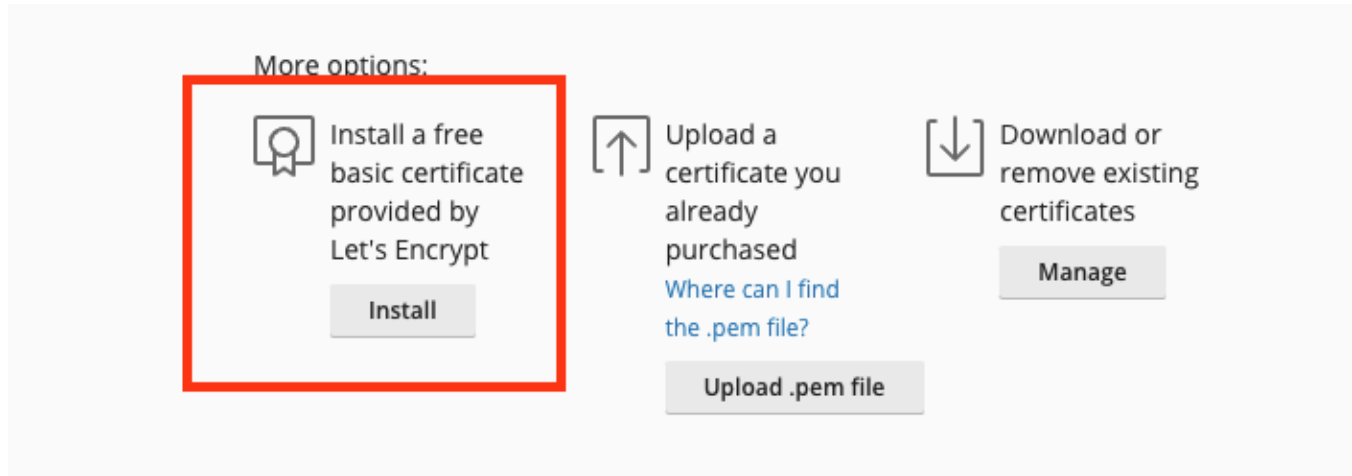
More options:

Install a free basic certificate provided by Let's Encrypt

Install

Upload a certificate you already purchased

Where can I find the .pem file?

Upload .pem file

Download or remove existing certificates

Manage